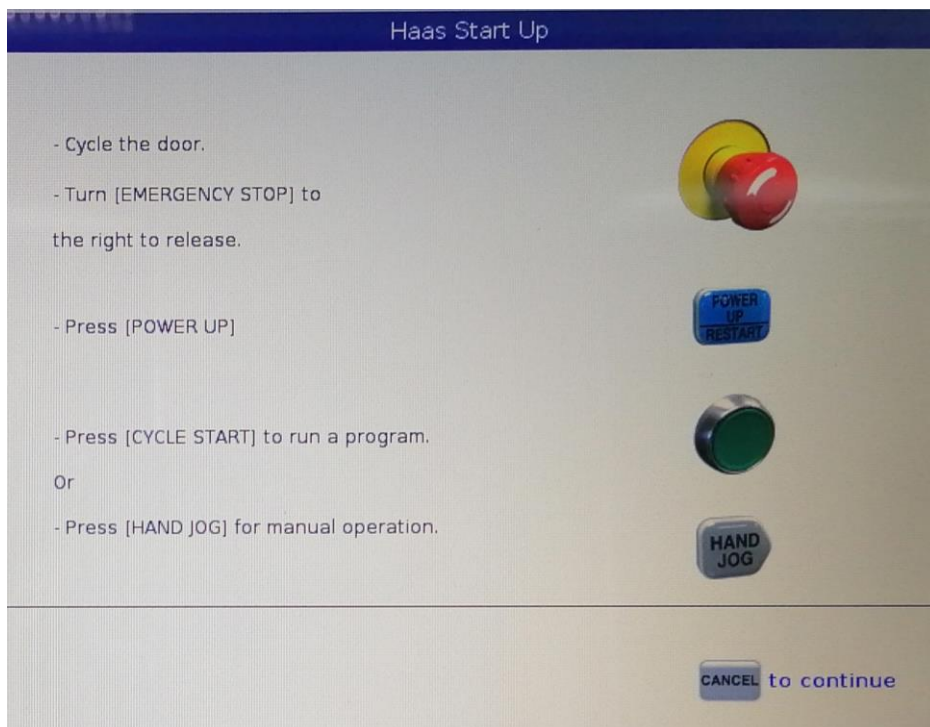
Haas Start Up

- Cycle the door.

- Turn [EMERGENCY STOP] to the right to release.

- Press [POWER UP]

POWER UP RESTART

- Press [CYCLE START] to run a program.

Or

- Press [HAND JOG] for manual operation.

HAND JOG

CANCEL to continue